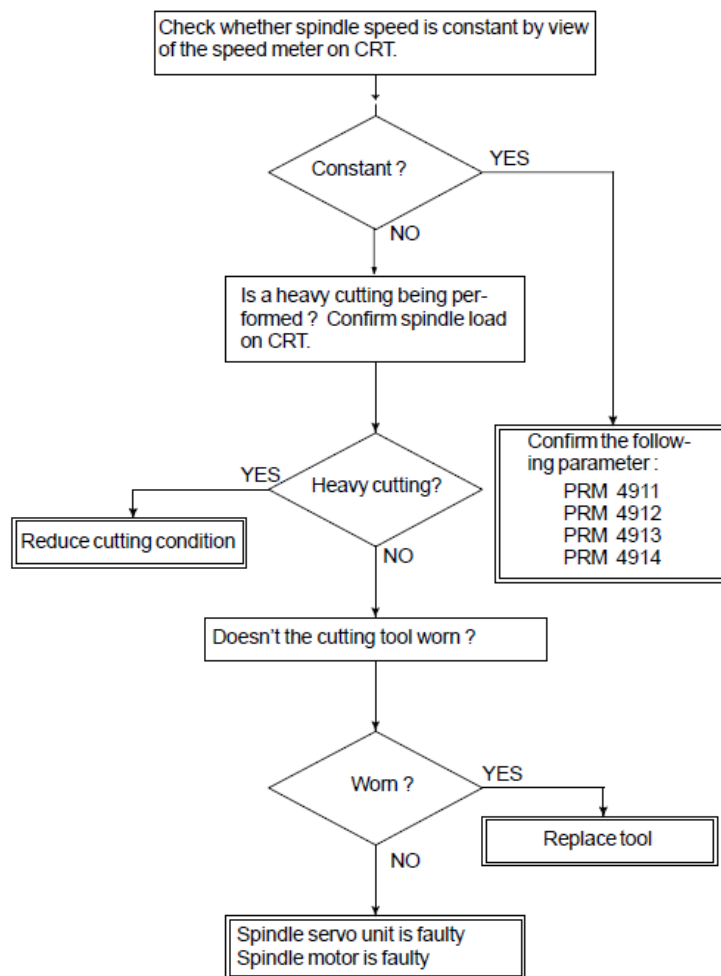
Check whether spindle speed is constant by view of the speed meter on CRT.

Constant ?

YES

NO

Is a heavy cutting being performed ? Confirm spindle load on CRT.

Confirm the following parameter :
PRM 4911
PRM 4912
PRM 4913
PRM 4914

YES

Heavy cutting?

Reduce cutting condition

NO

Doesn't the cutting tool worn ?

Worn ?

YES

Replace tool

NO

Spindle servo unit is faulty
Spindle motor is faulty